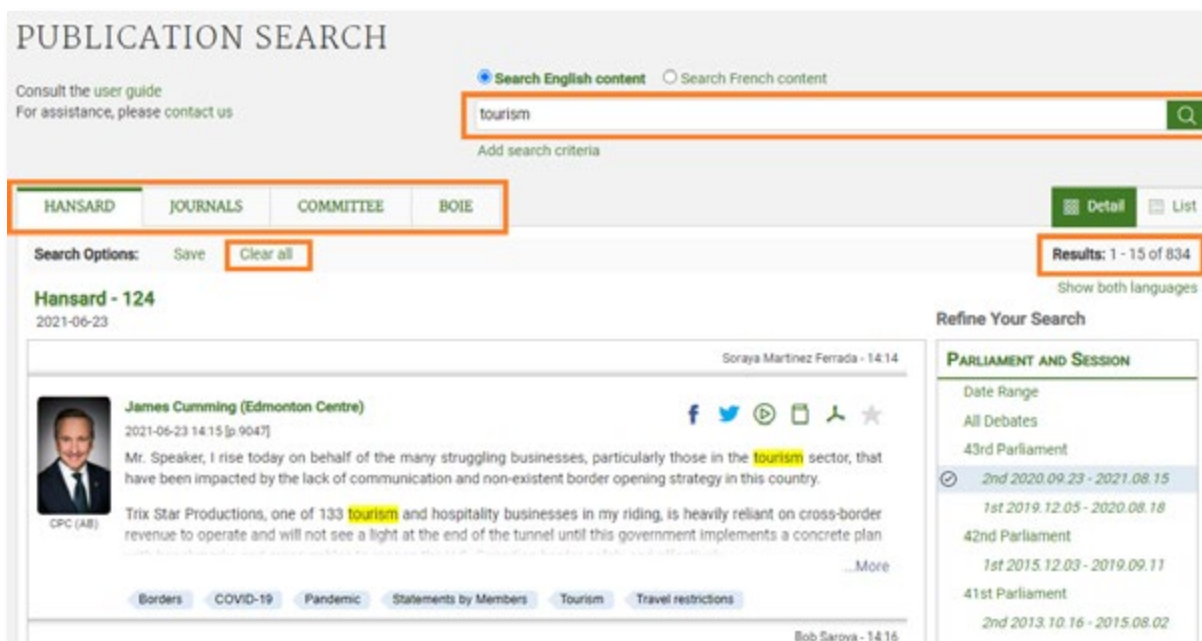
PUBLICATION SEARCH

Consult the user guide
For assistance, please contact us

Search English content   Search French content

tourism

Add search criteria

HANSARD   JOURNALS   COMMITTEE   BOIE

Detail   List

Search Options:   Save   Clear all

Results: 1 - 15 of 834

Show both languages

Hansard - 124
2021-06-23

Soraya Martinez Ferrada - 14:14

James Cumming (Edmonton Centre)
2021-06-23 14:15 [p.9047]

Mr. Speaker, I rise today on behalf of the many struggling businesses, particularly those in the tourism sector, that have been impacted by the lack of communication and non-existent border opening strategy in this country.

Trix Star Productions, one of 133 tourism and hospitality businesses in my riding, is heavily reliant on cross-border revenue to operate and will not see a light at the end of the tunnel until this government implements a concrete plan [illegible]

CPC (AB)

...More

Borders   COVID-19   Pandemic   Statements by Members   Tourism   Travel restrictions

Bob Saroya - 14:16

Refine Your Search

Parliament and Session
Date Range
All Debates
43rd Parliament
2nd 2020.09.23 - 2021.08.15
1st 2019.12.05 - 2020.08.18
42nd Parliament
1st 2015.12.03 - 2019.09.11
41st Parliament
2nd 2013.10.16 - 2015.08.02